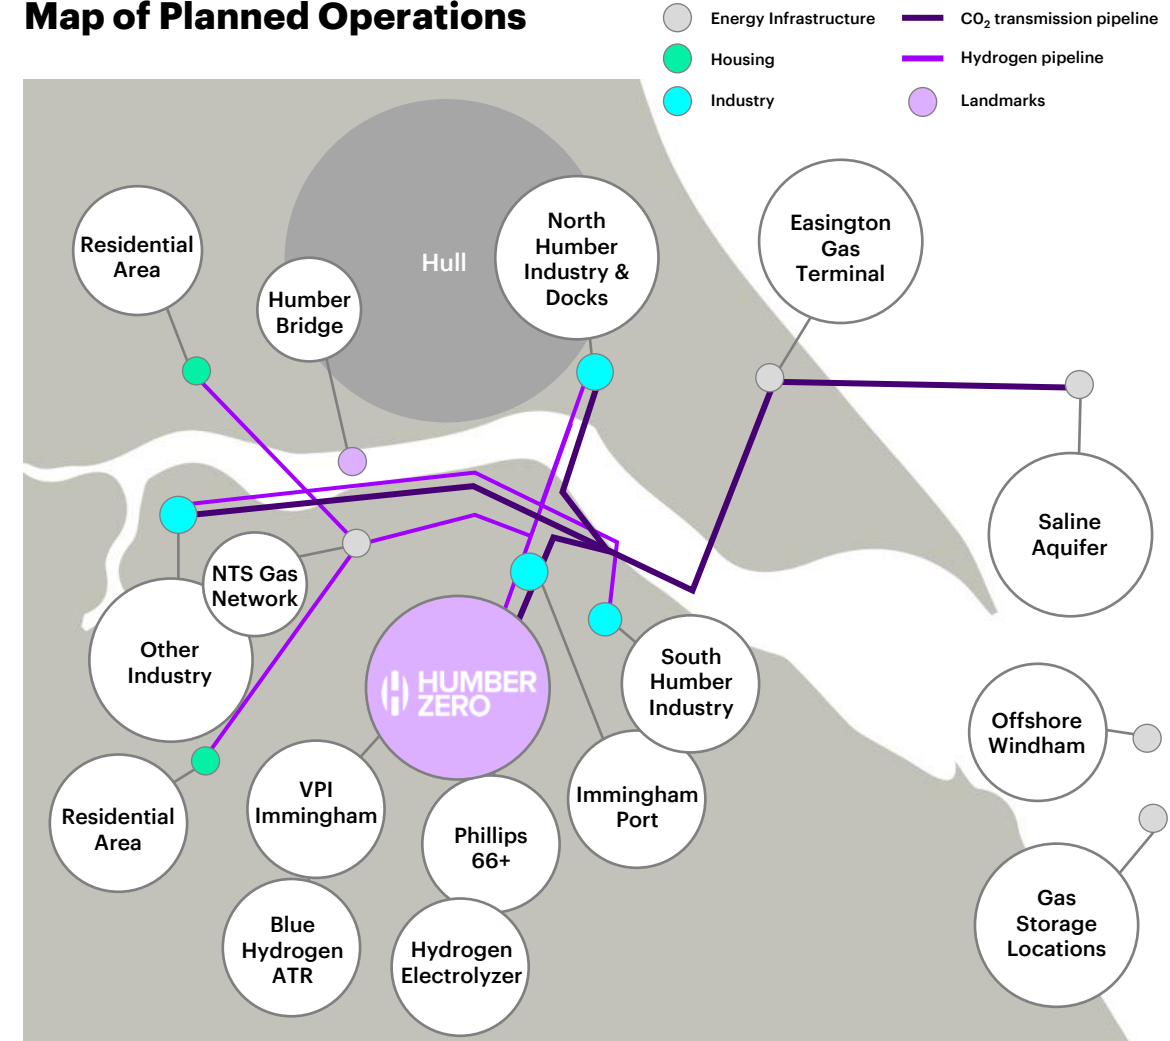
Map of Planned Operations

Energy Infrastructure
Housing
Industry
$CO_2$ transmission pipeline
Hydrogen pipeline
Landmarks

Residential Area

Hull

Humber Bridge

North Humber Industry & Docks

Easington Gas Terminal

Saline Aquifer

NTS Gas Network

Other Industry

HUMBER ZERO

South Humber Industry

Offshore Windham

Residential Area

VPI Immingham

Immingham Port

Phillips 66+

Gas Storage Locations

Blue Hydrogen ATR

Hydrogen Electrolyzer